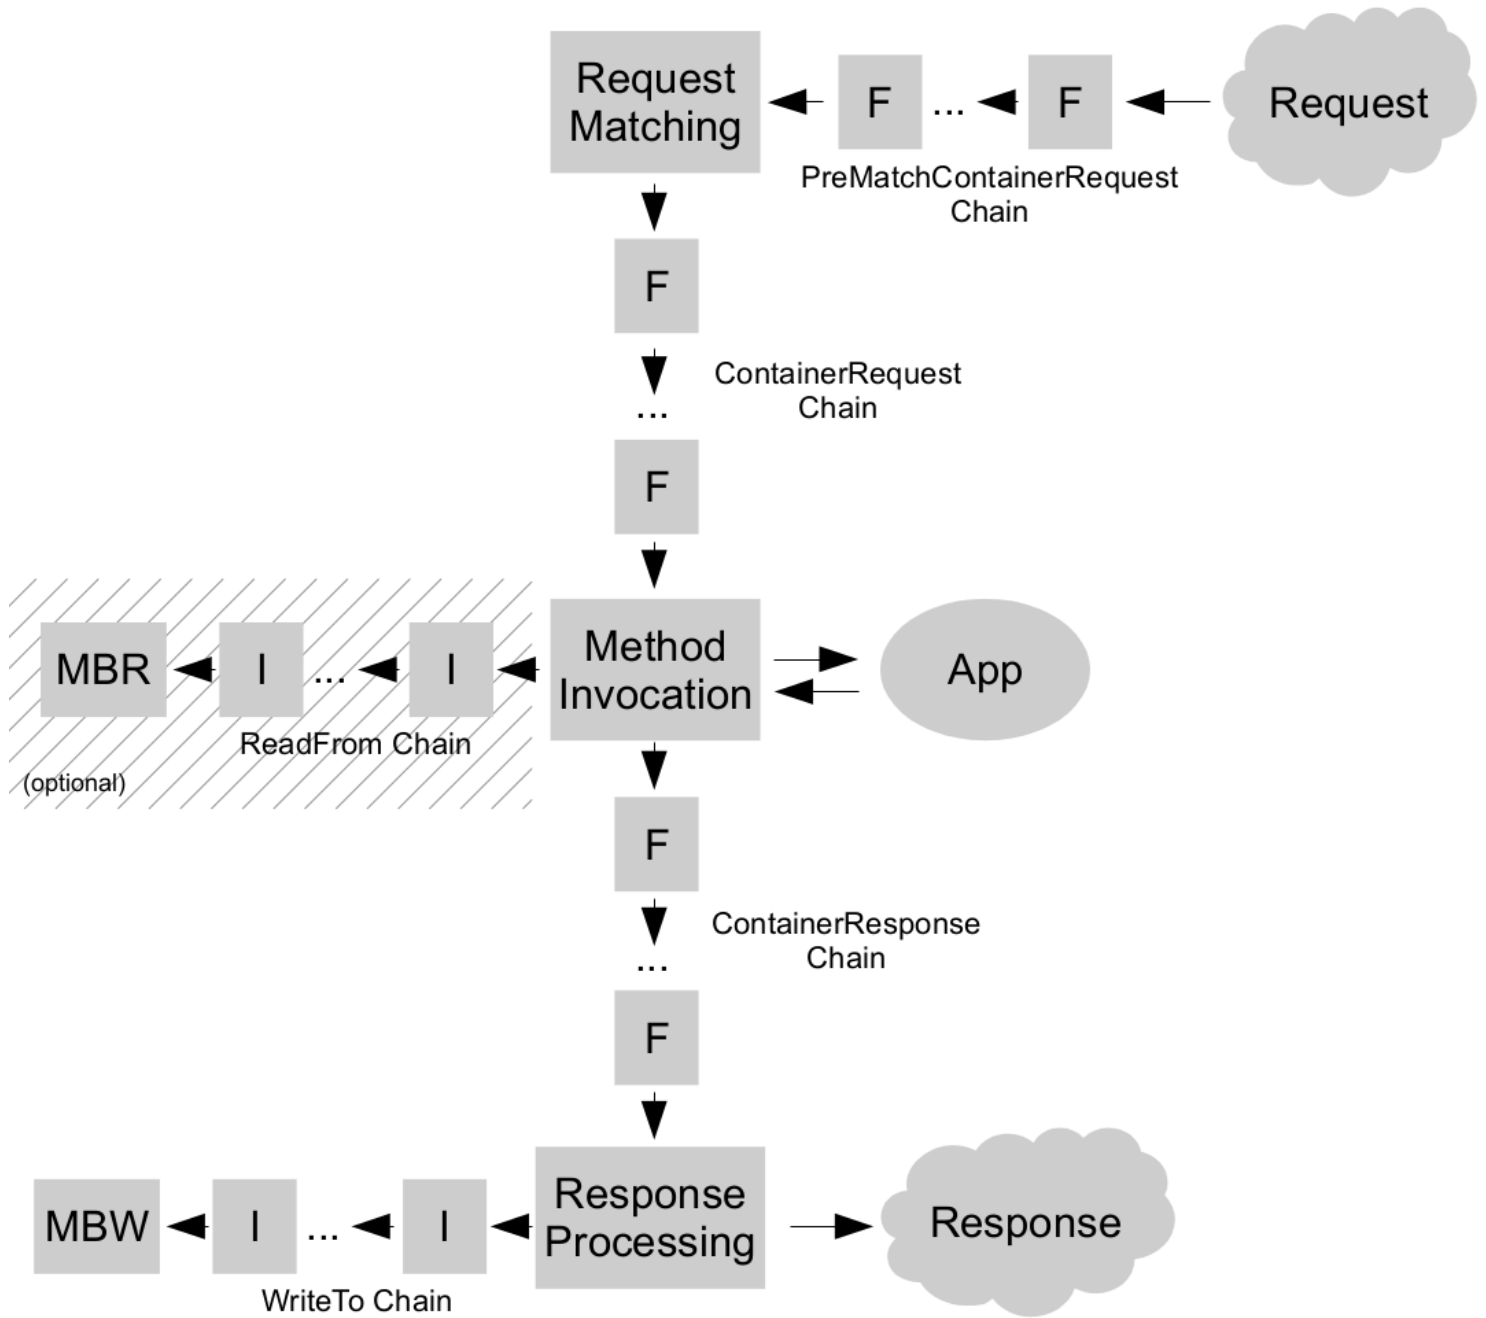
Request Matching

F ... F

Request

PreMatchContainerRequest Chain

F

...

ContainerRequest Chain

F

MBR I ... I

Method Invocation

App

ReadFrom Chain

(optional)

F

...

ContainerResponse Chain

F

MBW I ... I

Response Processing

Response

WriteTo Chain